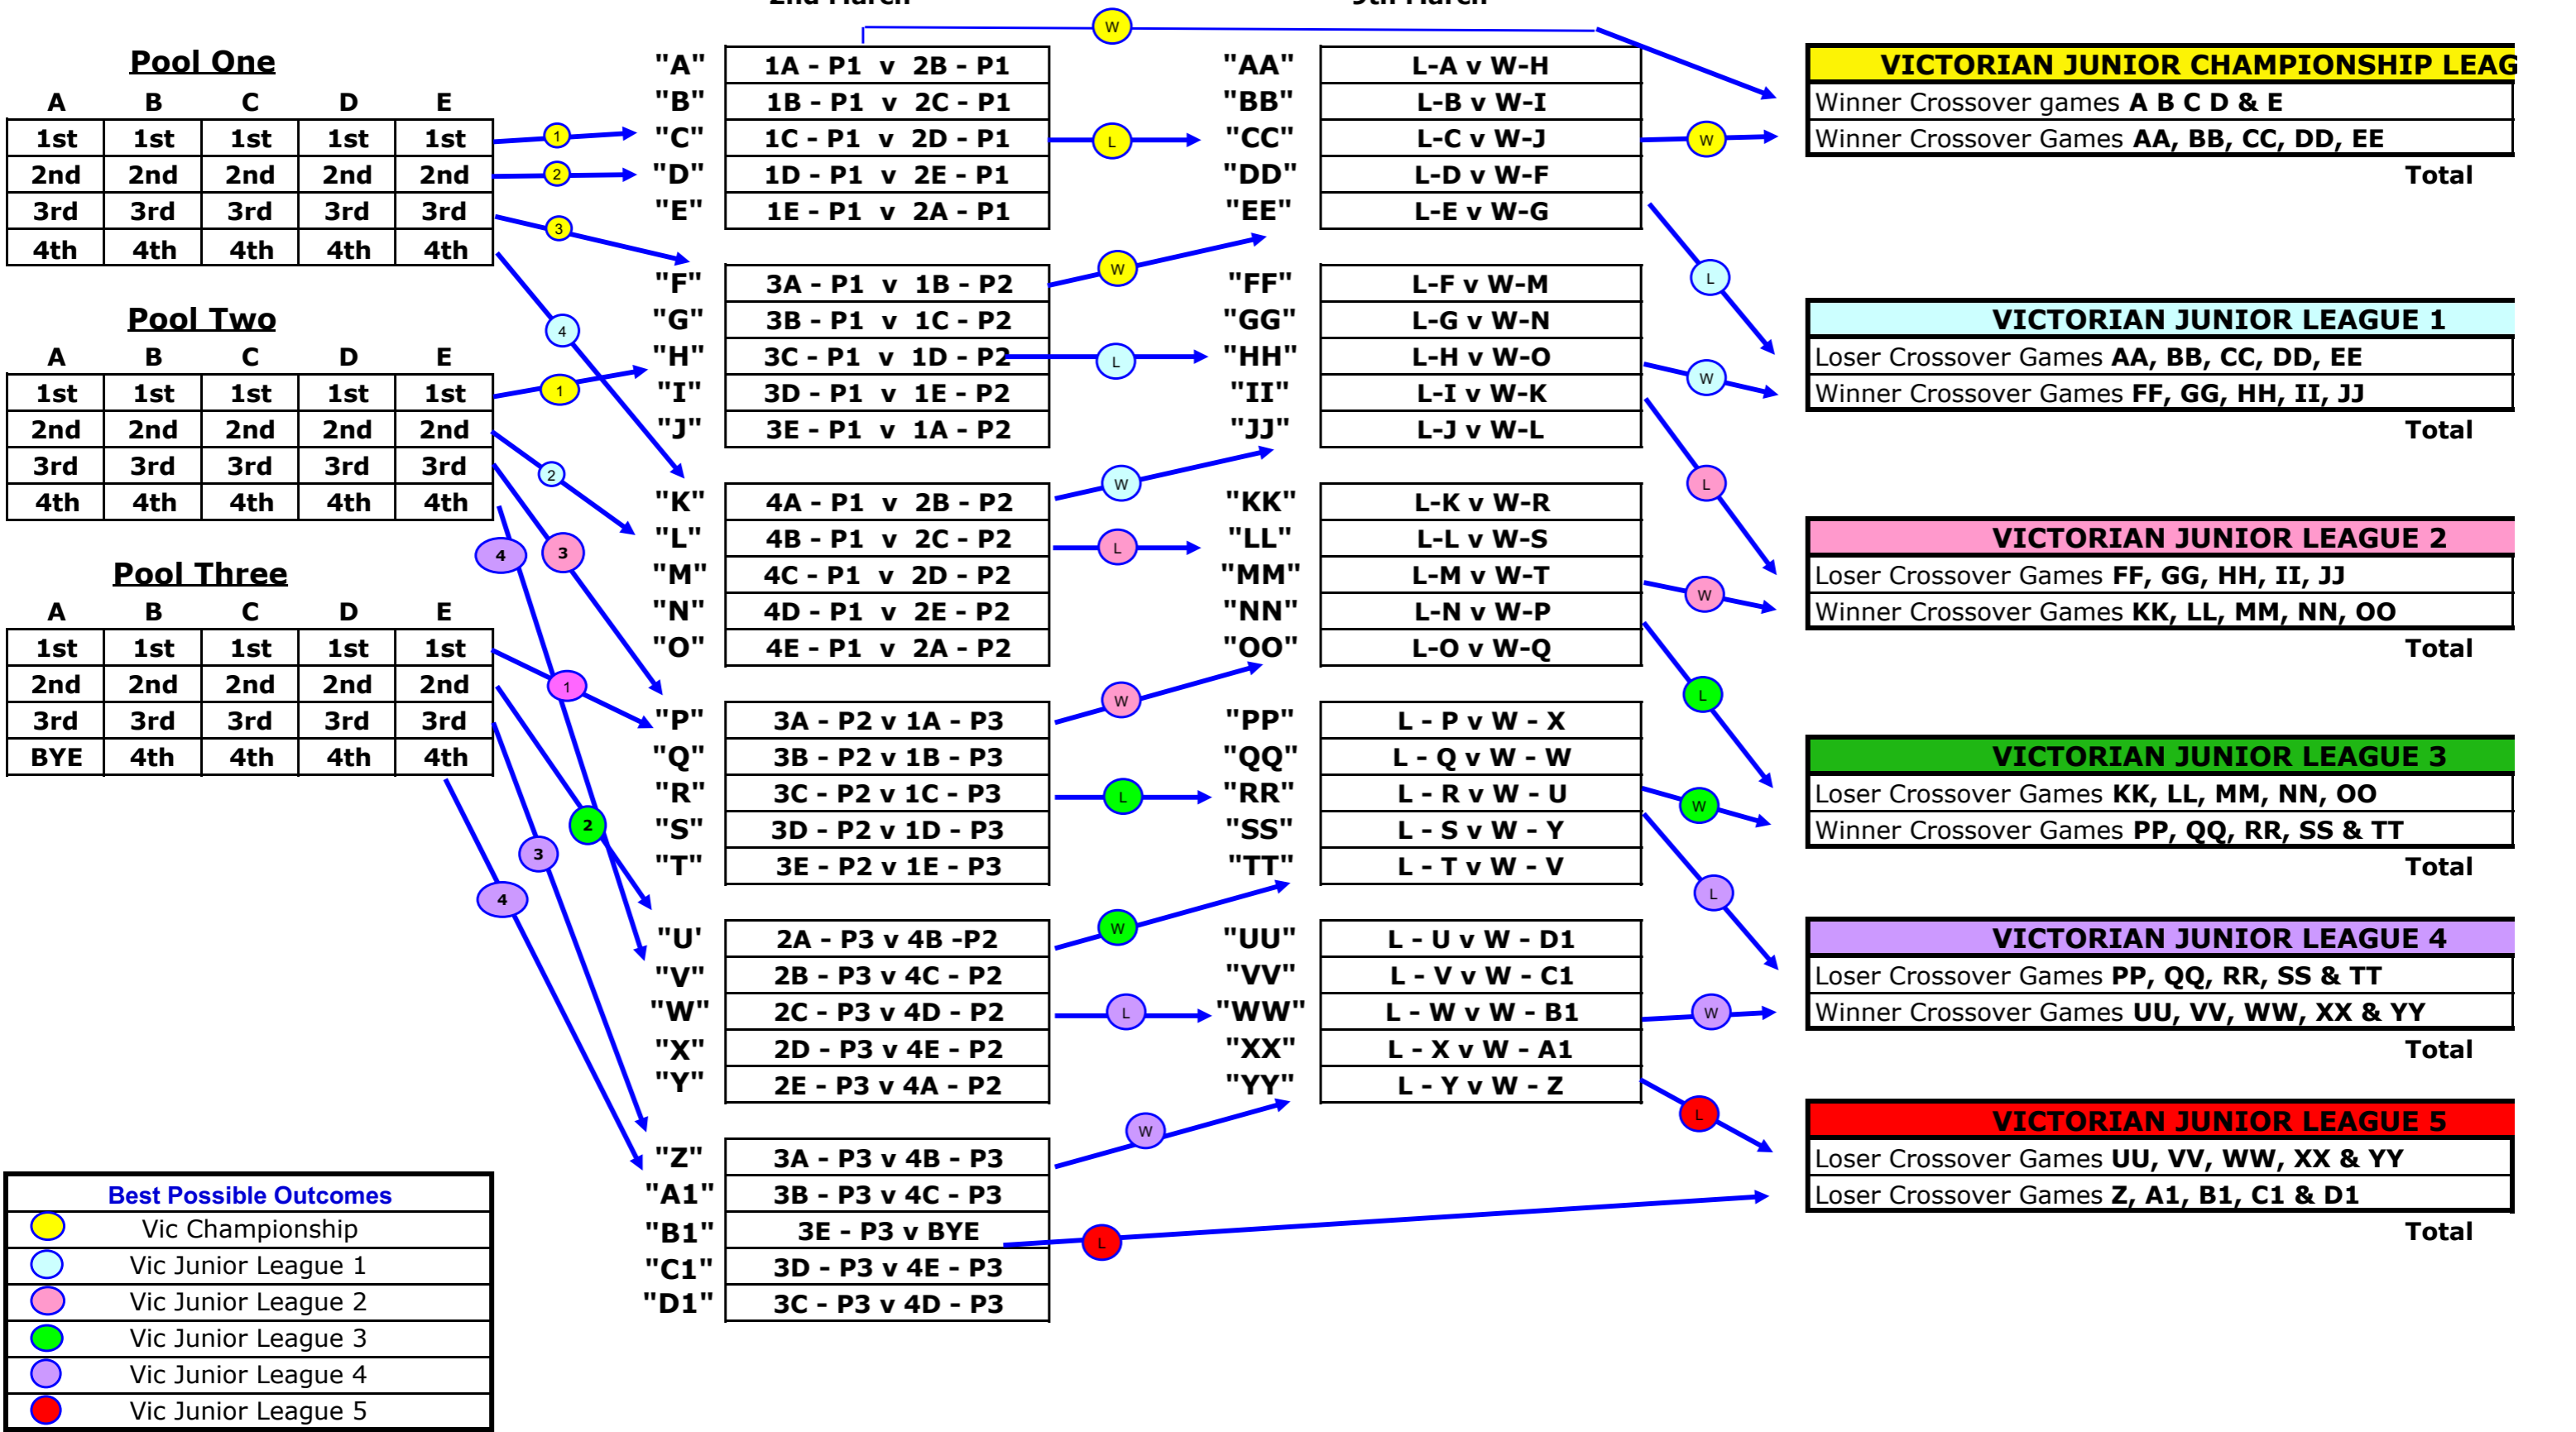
Pool One

| A | B | C | D | E |
|---|---|---|---|---|
| 1st | 1st | 1st | 1st | 1st |
| 2nd | 2nd | 2nd | 2nd | 2nd |
| 3rd | 3rd | 3rd | 3rd | 3rd |
| 4th | 4th | 4th | 4th | 4th |

Pool Two

| A | B | C | D | E |
|---|---|---|---|---|
| 1st | 1st | 1st | 1st | 1st |
| 2nd | 2nd | 2nd | 2nd | 2nd |
| 3rd | 3rd | 3rd | 3rd | 3rd |
| 4th | 4th | 4th | 4th | 4th |

Pool Three

| A | B | C | D | E |
|---|---|---|---|---|
| 1st | 1st | 1st | 1st | 1st |
| 2nd | 2nd | 2nd | 2nd | 2nd |
| 3rd | 3rd | 3rd | 3rd | 3rd |
| BYE | 4th | 4th | 4th | 4th |

1 2 3 4 1 2 3 4 1 2 3 4

W L W L W L W L W L W L W L W L W L W L W L

"A" 1A - P1 v 2B - P1
"B" 1B - P1 v 2C - P1
"C" 1C - P1 v 2D - P1
"D" 1D - P1 v 2E - P1
"E" 1E - P1 v 2A - P1
"F" 3A - P1 v 1B - P2
"G" 3B - P1 v 1C - P2
"H" 3C - P1 v 1D - P2
"I" 3D - P1 v 1E - P2
"J" 3E - P1 v 1A - P2
"K" 4A - P1 v 2B - P2
"L" 4B - P1 v 2C - P2
"M" 4C - P1 v 2D - P2
"N" 4D - P1 v 2E - P2
"O" 4E - P1 v 2A - P2
"P" 3A - P2 v 1A - P3
"Q" 3B - P2 v 1B - P3
"R" 3C - P2 v 1C - P3
"S" 3D - P2 v 1D - P3
"T" 3E - P2 v 1E - P3
"U" 2A - P3 v 4B -P2
"V" 2B - P3 v 4C - P2
"W" 2C - P3 v 4D - P2
"X" 2D - P3 v 4E - P2
"Y" 2E - P3 v 4A - P2
"Z" 3A - P3 v 4B - P3
"A1" 3B - P3 v 4C - P3
"B1" 3E - P3 v BYE
"C1" 3D - P3 v 4E - P3
"D1" 3C - P3 v 4D - P3

"AA" L-A v W-H
"BB" L-B v W-I
"CC" L-C v W-J
"DD" L-D v W-F
"EE" L-E v W-G
"FF" L-F v W-M
"GG" L-G v W-N
"HH" L-H v W-O
"II" L-I v W-K
"JJ" L-J v W-L
"KK" L-K v W-R
"LL" L-L v W-S
"MM" L-M v W-T
"NN" L-N v W-P
"OO" L-O v W-Q
"PP" L - P v W - X
"QQ" L - Q v W - W
"RR" L - R v W - U
"SS" L - S v W - Y
"TT" L - T v W - V
"UU" L - U v W - D1
"VV" L - V v W - C1
"WW" L - W v W - B1
"XX" L - X v W - A1
"YY" L - Y v W - Z

VICTORIAN JUNIOR CHAMPIONSHIP LEAG
Winner Crossover games A B C D & E
Winner Crossover Games AA, BB, CC, DD, EE
Total

VICTORIAN JUNIOR LEAGUE 1
Loser Crossover Games AA, BB, CC, DD, EE
Winner Crossover Games FF, GG, HH, II, JJ
Total

VICTORIAN JUNIOR LEAGUE 2
Loser Crossover Games FF, GG, HH, II, JJ
Winner Crossover Games KK, LL, MM, NN, OO
Total

VICTORIAN JUNIOR LEAGUE 3
Loser Crossover Games KK, LL, MM, NN, OO
Winner Crossover Games PP, QQ, RR, SS & TT
Total

VICTORIAN JUNIOR LEAGUE 4
Loser Crossover Games PP, QQ, RR, SS & TT
Winner Crossover Games UU, VV, WW, XX & YY
Total

VICTORIAN JUNIOR LEAGUE 5
Loser Crossover Games UU, VV, WW, XX & YY
Loser Crossover Games Z, A1, B1, C1 & D1
Total

Best Possible Outcomes
Vic Championship
Vic Junior League 1
Vic Junior League 2
Vic Junior League 3
Vic Junior League 4
Vic Junior League 5